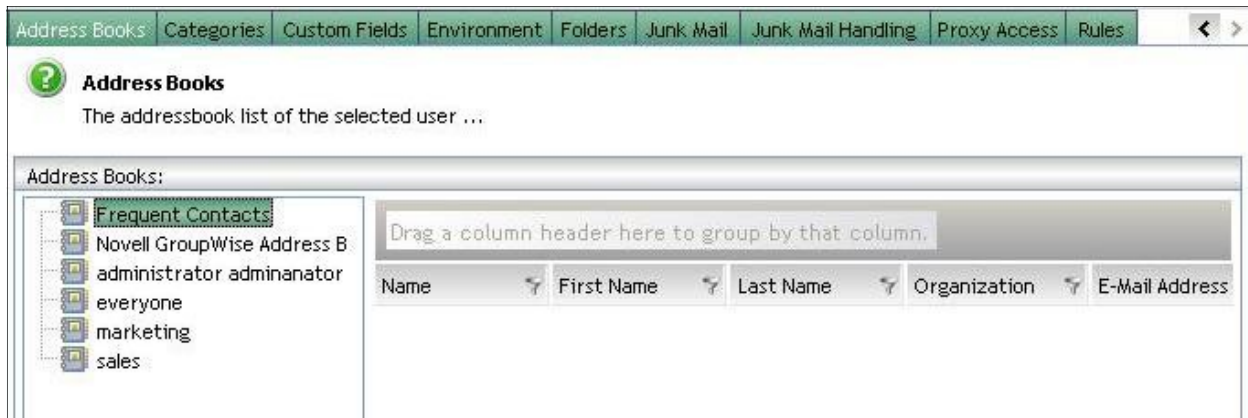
Address Books | Categories | Custom Fields | Environment | Folders | Junk Mail | Junk Mail Handling | Proxy Access | Rules

Address Books
The addressbook list of the selected user ...

Address Books:

Frequent Contacts
Novell GroupWise Address B
administrator adminanator
everyone
marketing
sales

Drag a column header here to group by that column.

| Name | First Name | Last Name | Organization | E-Mail Address |
|---|---|---|---|---|